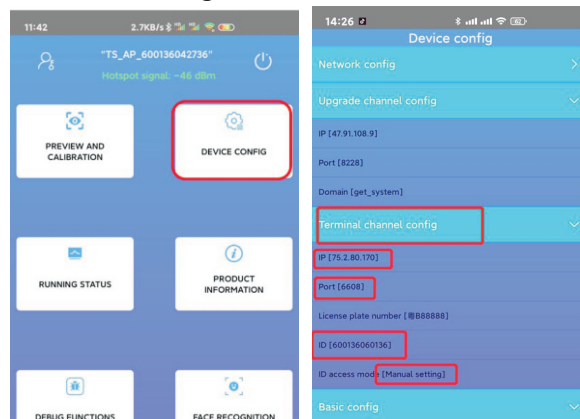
11:42 2.7KB/s

"TS_AP_600136042736"

Hotspot signal: -46 dBm

PREVIEW AND CALIBRATION

DEVICE CONFIG

RUNNING STATUS

PRODUCT INFORMATION

DEBUG FUNCTIONS

FACE RECOGNITION

14:26

Device config

Network config

Upgrade channel config

IP [47.91.108.9]

Port [8228]

Domain [get_system]

Terminal channel config

IP [75.2.80.170]

Port [6608]

License plate number [粤B88888]

ID [600136060136]

ID access mode [Manual setting]

Basic config